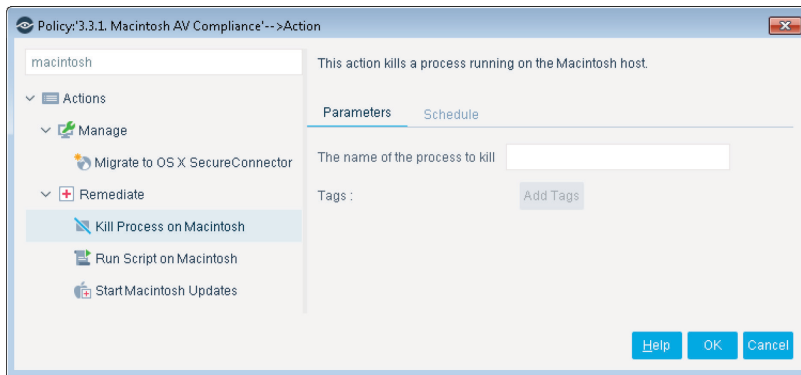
Policy:'3.3.1. Macintosh AV Compliance'-->Action

macintosh

Actions
Manage
Migrate to OS X SecureConnector
Remediate
Kill Process on Macintosh
Run Script on Macintosh
Start Macintosh Updates

This action kills a process running on the Macintosh host.

Parameters
Schedule

The name of the process to kill

Tags :
Add Tags

Help
OK
Cancel